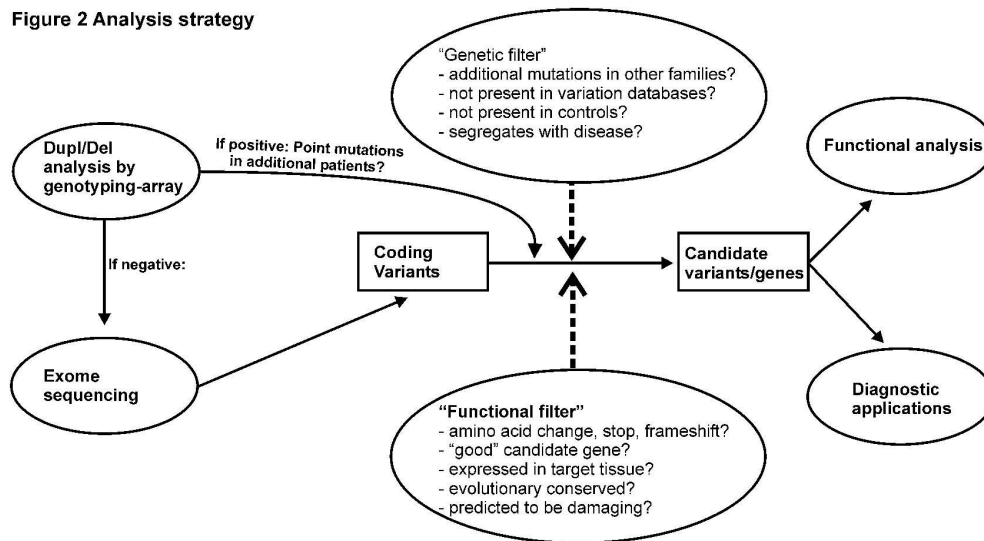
Figure 2 Analysis strategy

"Genetic filter"
- additional mutations in other families?
- not present in variation databases?
- not present in controls?
- segregates with disease?

Dupl/Del analysis by genotyping-array

If positive: Point mutations in additional patients?

Functional analysis

If negative:

Coding Variants

Candidate variants/genes

Exome sequencing

Diagnostic applications

"Functional filter"
- amino acid change, stop, frameshift?
- "good" candidate gene?
- expressed in target tissue?
- evolutionary conserved?
- predicted to be damaging?